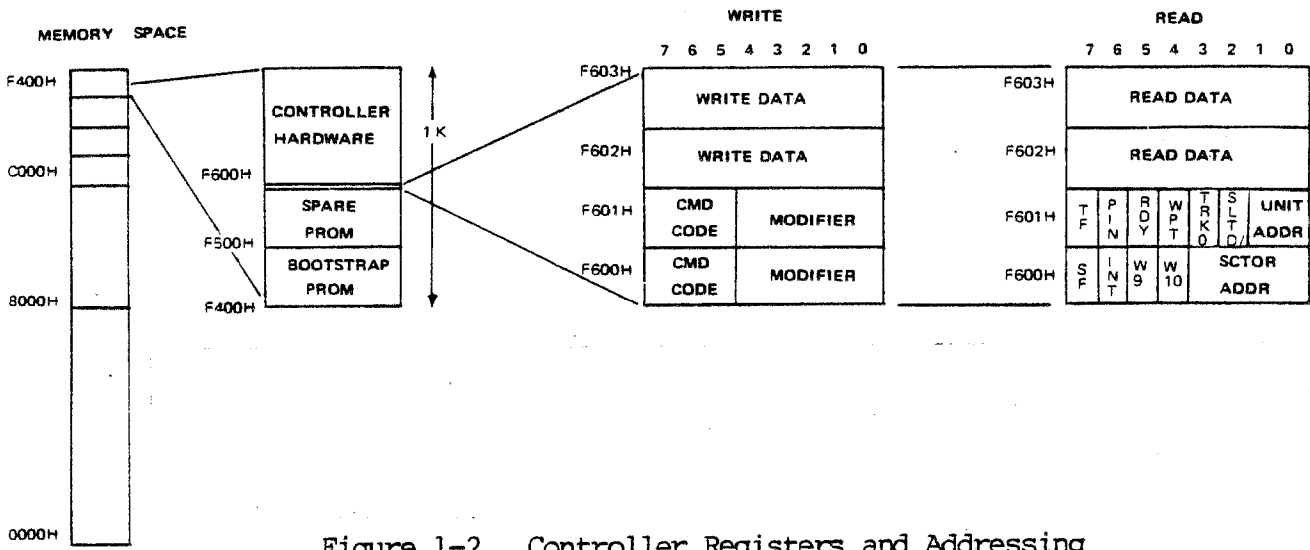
MEMORY SPACE

F400H

C000H

8000H

0000H

CONTROLLER HARDWARE

F600H

SPARE PROM

F500H

BOOTSTRAP PROM

F400H

1 K

WRITE

7 6 5 4 3 2 1 0

| | | |
|---|---|---|
| F603H | WRITE DATA | |
| F602H | WRITE DATA | |
| F601H | CMD CODE | MODIFIER |
| F600H | CMD CODE | MODIFIER |

READ

7 6 5 4 3 2 1 0

| | | | | | | | |
|---|---|---|---|---|---|---|---|
| F603H | READ DATA | | | | | | |
| F602H | READ DATA | | | | | | |
| F601H | TF | PIN | RDY | WPT | TRK0 | SLTD/ | UNIT ADDR |
| F600H | SF | INT | W9 | W10 | SCTOR ADDR | | |

Figure 1-2 Controller Registers and Addressing